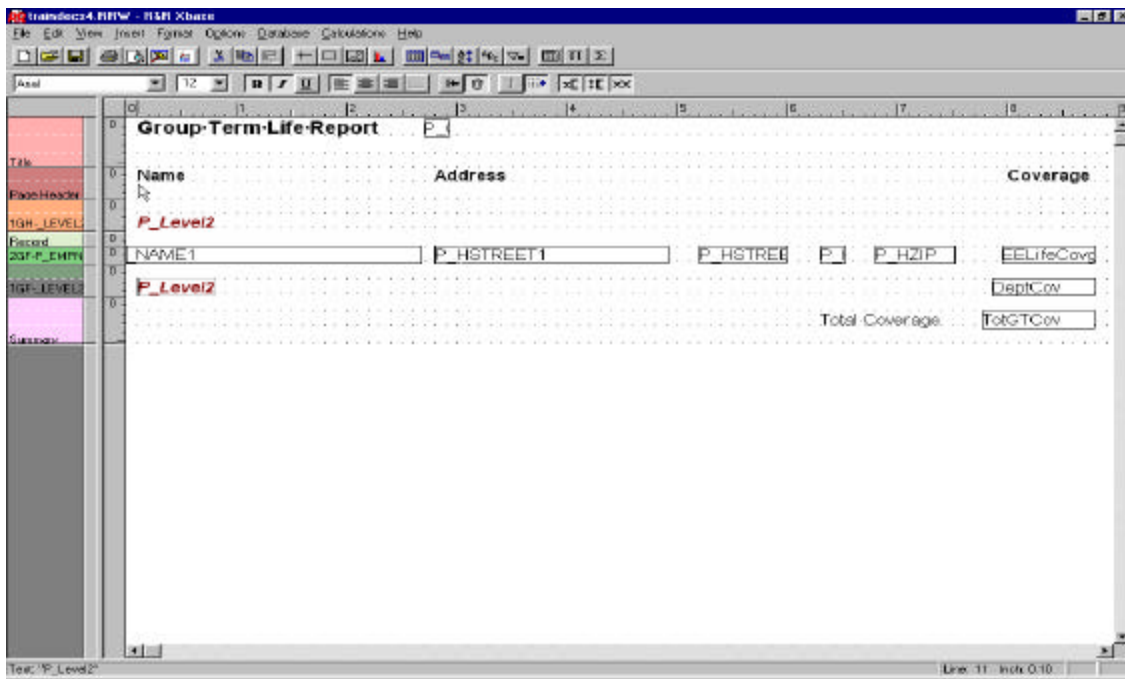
traindocs4.RRW - R&R Xbase

File Edit View Insert Format Options Database Calculations Help

Arial 12

0 1 2 3 4 5 6 7 8

Title

Page Header

1GH_LEVEL2

Record

2GF-P_EMPN

1GF-LEVEL2

Summary

Group·Term·Life·Report P_

Name Address Coverage

P_Level2

NAME1 P_HSTREET1 P_HSTREE P_ P_HZIP EELifeCovg

P_Level2 DeptCov

Total Coverage TotGTCov

Text: "P_Level2"

Line: 11 Inch: 0.10